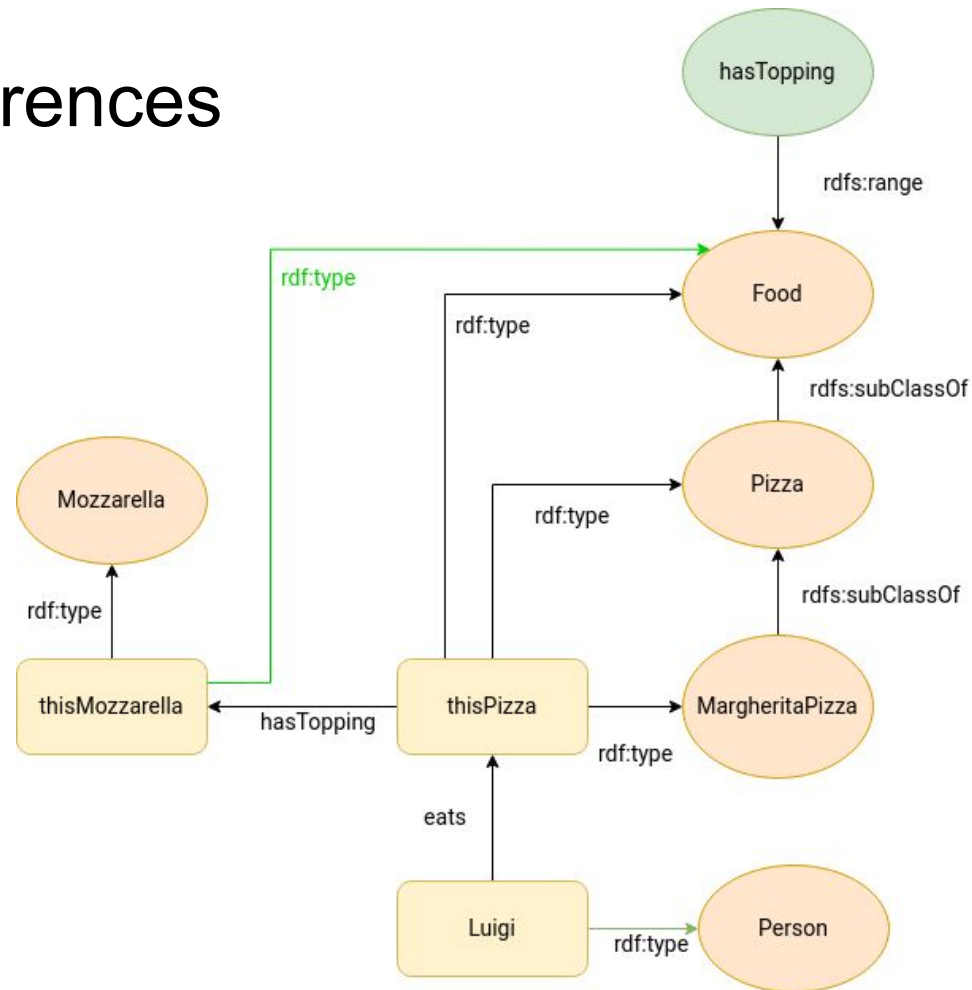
rences

hasTopping

rdfs:range

rdf:type

Food

rdf:type

rdfs:subClassOf

Mozzarella

Pizza

rdf:type

rdf:type

rdfs:subClassOf

thisMozzarella

hasTopping

thisPizza

MargheritaPizza

rdf:type

eats

Luigi

rdf:type

Person